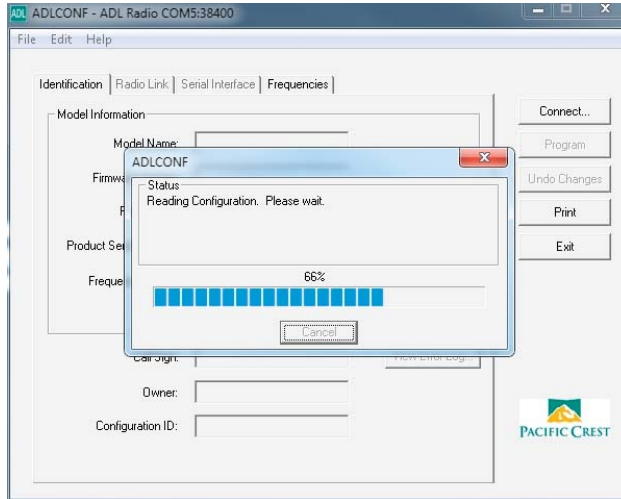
ADL ADLCONF - ADL Radio COM5:38400

File Edit Help

Identification | Radio Link | Serial Interface | Frequencies

Model Information

Model Name:

Firmwa

F

Product Ser

Freque

Call Sign:

Owner:

Configuration ID:

View Error Log...

Connect...

Program

Undo Changes

Print

Exit

ADLCONF

Status

Reading Configuration. Please wait.

66%

Cancel

PACIFIC CREST